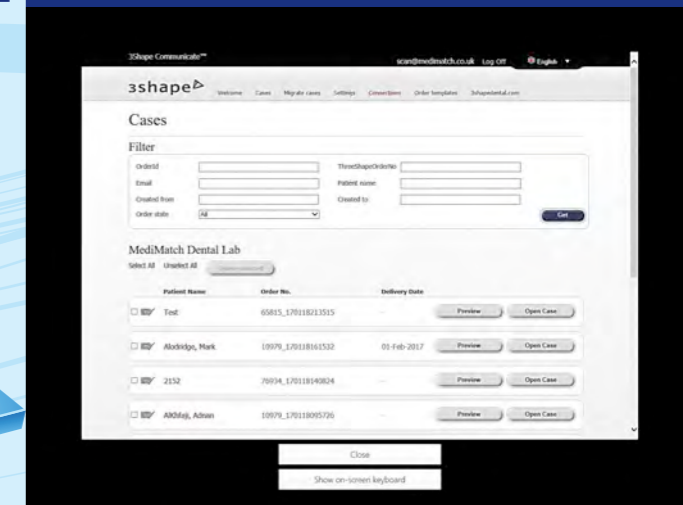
3Shape Communicate™

scan@medimatch.co.uk Log Off English

3shape

Welcome Cases Migrate cases Settings Connections Order templates 3shapedental.com

Cases

Filter

OrderId

ThreeShapeOrderNo

Email

Patient name

Created from

Created to

Order state All

Get

MediMatch Dental Lab

Select All Unselect All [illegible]

| | Patient Name | Order No. | Delivery Date | | |
|---|---|---|---|---|---|
| | Test | 65815_170118213515 | -- | Preview | Open Case |
| | Alodridge, Mark | 10979_170118161532 | 01-Feb-2017 | Preview | Open Case |
| | 2152 | 76934_170118140824 | -- | Preview | Open Case |
| | Alkhleji, Adnan | 10979_170118095726 | -- | Preview | Open Case |

Close

Show on-screen keyboard